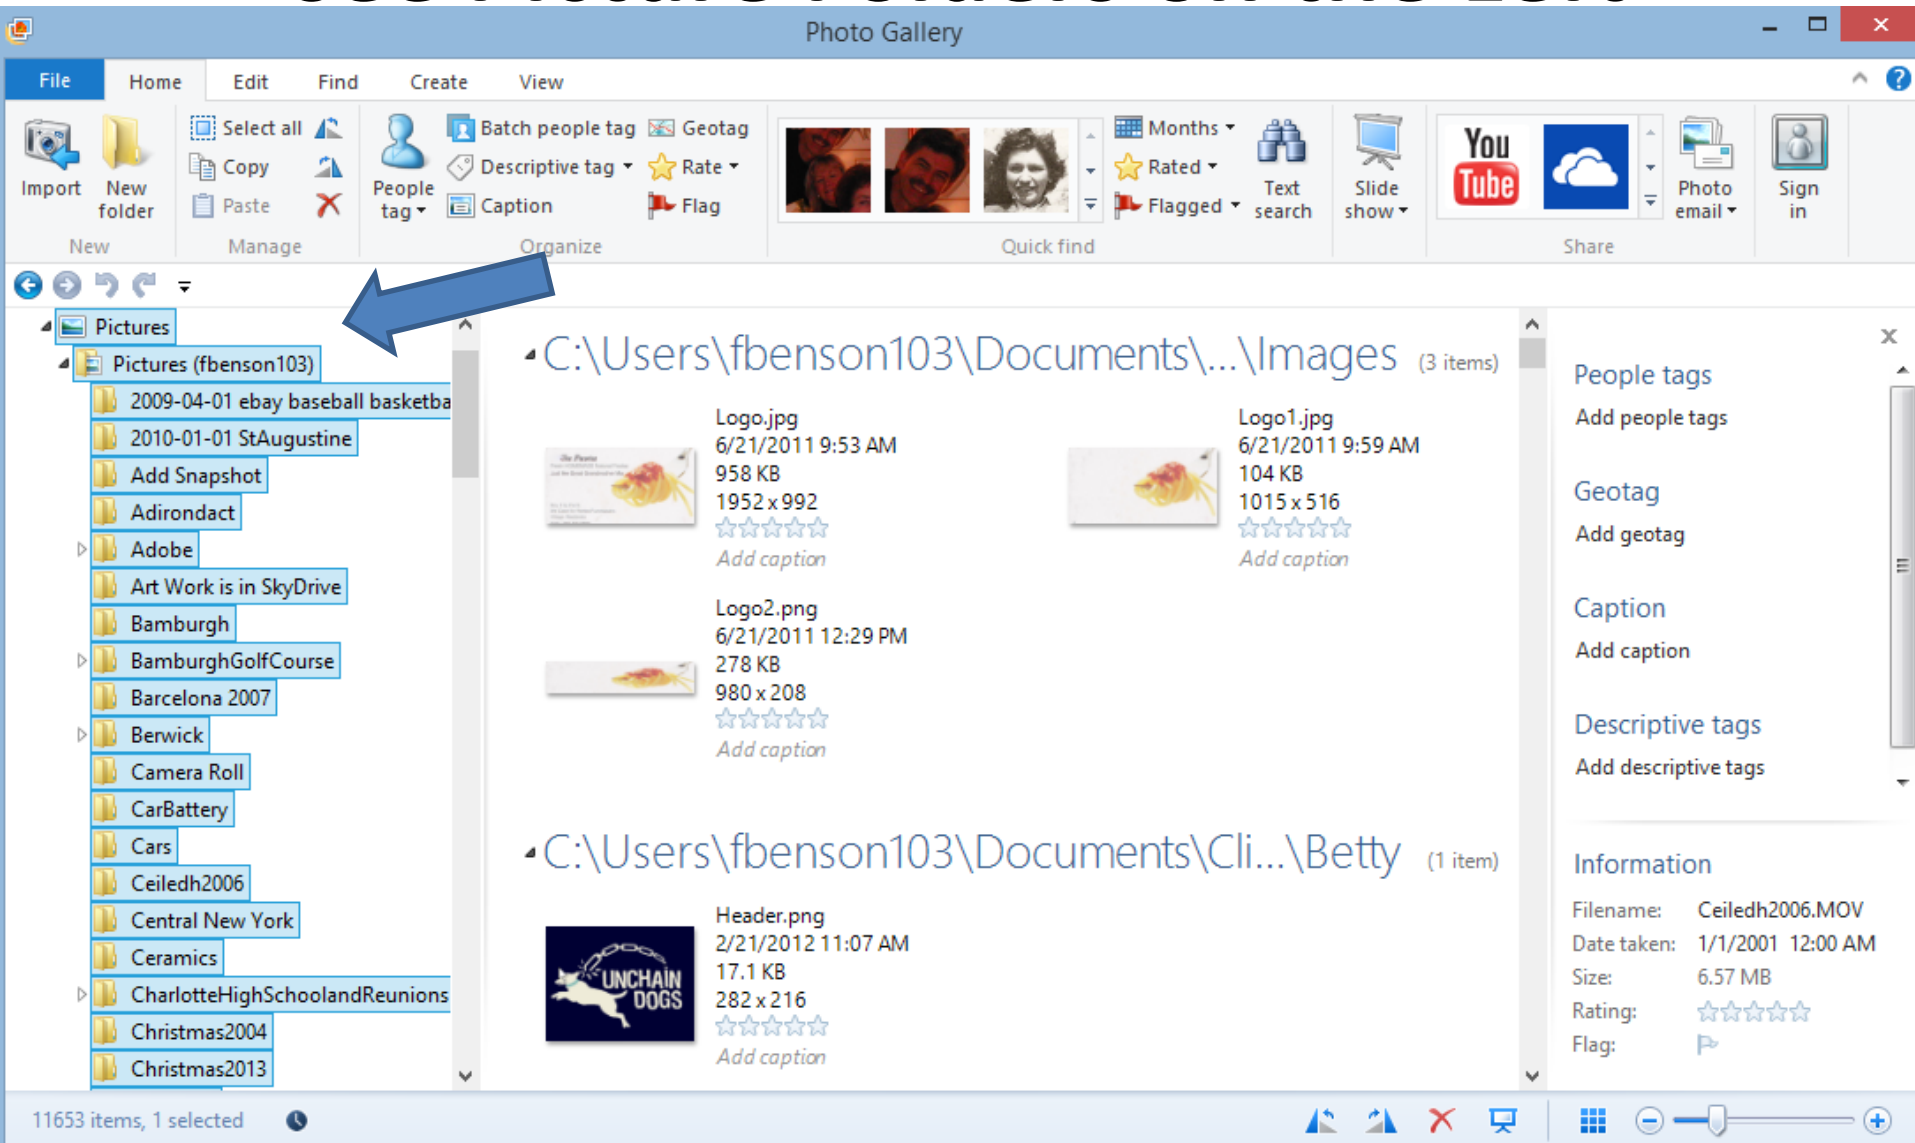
Photo Gallery

File Home Edit Find Create View

Import New folder
New
Select all Copy Paste
Manage
People tag
Batch people tag Descriptive tag Caption
Geotag Rate Flag
Organize
Quick find
Months Rated Flagged
Text search
Slide show
You Tube
Photo email
Share
Sign in

Pictures
Pictures (fbenson103)
2009-04-01 ebay baseball basketba
2010-01-01 StAugustine
Add Snapshot
Adirondact
Adobe
Art Work is in SkyDrive
Bamburgh
BamburghGolfCourse
Barcelona 2007
Berwick
Camera Roll
CarBattery
Cars
Ceiledh2006
Central New York
Ceramics
CharlotteHighSchoolandReunions
Christmas2004
Christmas2013

C:\Users\fbenson103\Documents\...\Images (3 items)

Logo.jpg
6/21/2011 9:53 AM
958 KB
1952 x 992
Add caption

Logo1.jpg
6/21/2011 9:59 AM
104 KB
1015 x 516
Add caption

Logo2.png
6/21/2011 12:29 PM
278 KB
980 x 208
Add caption

C:\Users\fbenson103\Documents\Cli...\Betty (1 item)

UNCHAIN DOGS
Header.png
2/21/2012 11:07 AM
17.1 KB
282 x 216
Add caption

People tags
Add people tags
Geotag
Add geotag
Caption
Add caption
Descriptive tags
Add descriptive tags

Information
Filename: Ceiledh2006.MOV
Date taken: 1/1/2001 12:00 AM
Size: 6.57 MB
Rating:
Flag:

11653 items, 1 selected